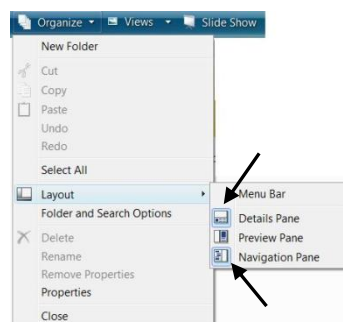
Organize ▾ Views ▾ Slide Show

New Folder

Cut

Copy

Paste

Undo

Redo

Select All

Layout

Folder and Search Options

Delete

Rename

Remove Properties

Properties

Close

Menu Bar

Details Pane

Preview Pane

Navigation Pane